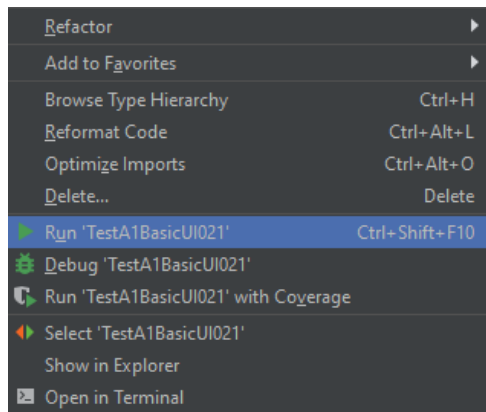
Refactor
Add to Favorites
Browse Type Hierarchy Ctrl+H
Reformat Code Ctrl+Alt+L
Optimize Imports Ctrl+Alt+O
Delete... Delete
Run 'TestA1BasicUI021' Ctrl+Shift+F10
Debug 'TestA1BasicUI021'
Run 'TestA1BasicUI021' with Coverage
Select 'TestA1BasicUI021'
Show in Explorer
Open in Terminal